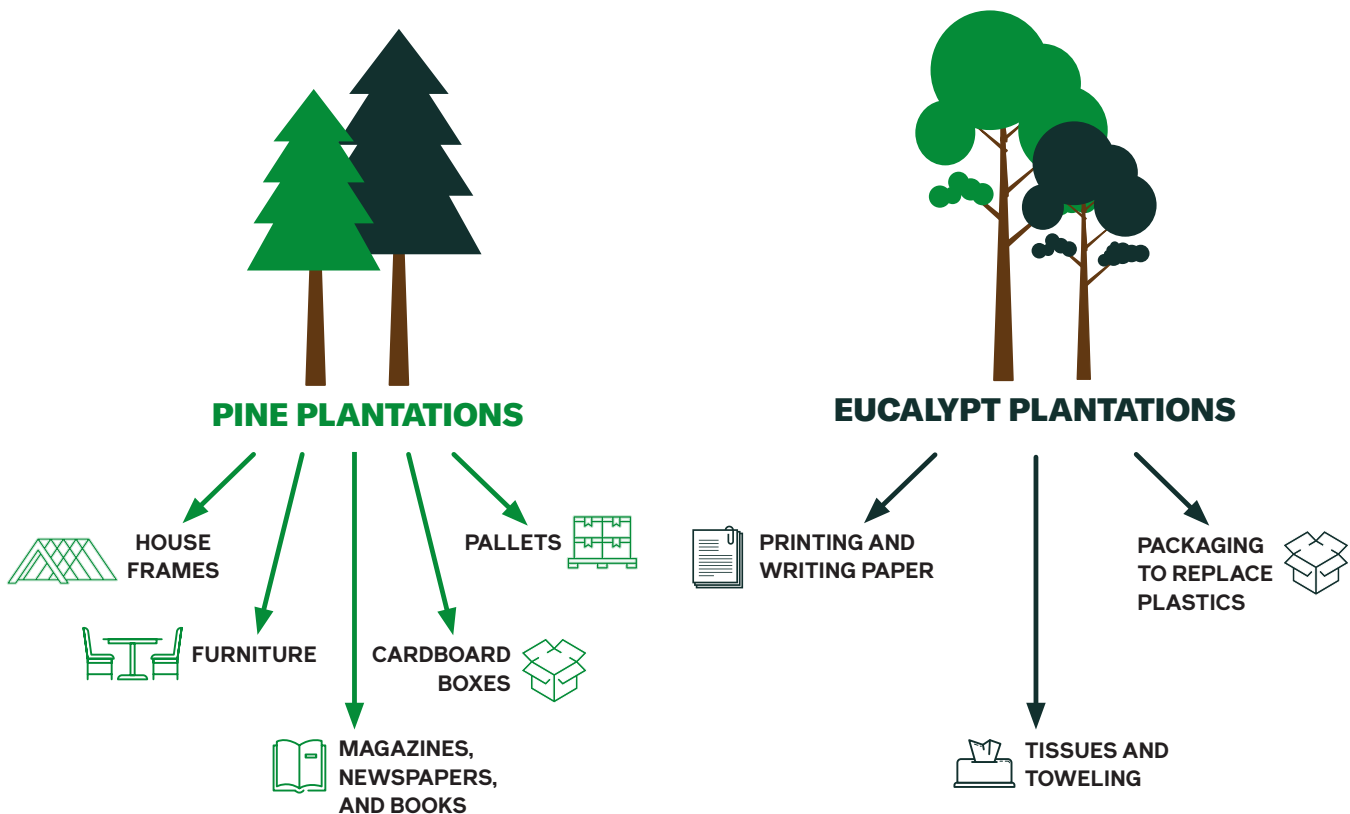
PINE PLANTATIONS

HOUSE FRAMES

PALLETS

FURNITURE

CARDBOARD BOXES

MAGAZINES, NEWSPAPERS, AND BOOKS

EUCALYPT PLANTATIONS

PRINTING AND WRITING PAPER

PACKAGING TO REPLACE PLASTICS

TISSUES AND TOWELING